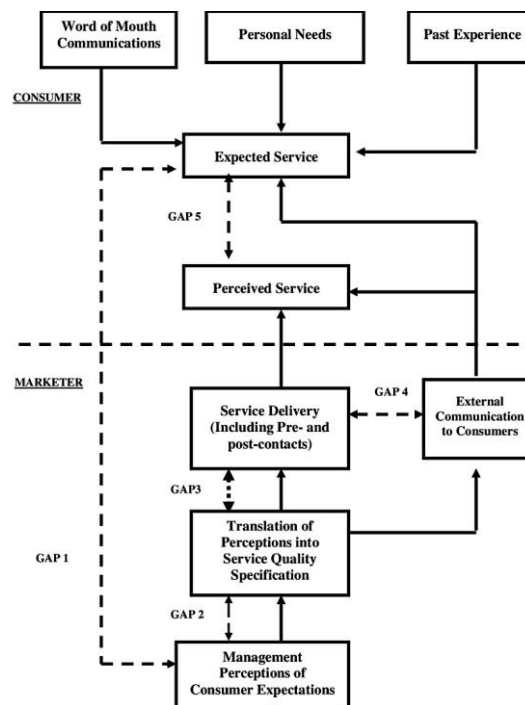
Word of Mouth Communications

Personal Needs

Past Experience

CONSUMER

Expected Service

GAP 5

Perceived Service

MARKETER

GAP 4

Service Delivery (Including Pre- and post-contacts)

External Communication to Consumers

GAP3

Translation of Perceptions into Service Quality Specification

GAP 1

GAP 2

Management Perceptions of Consumer Expectations